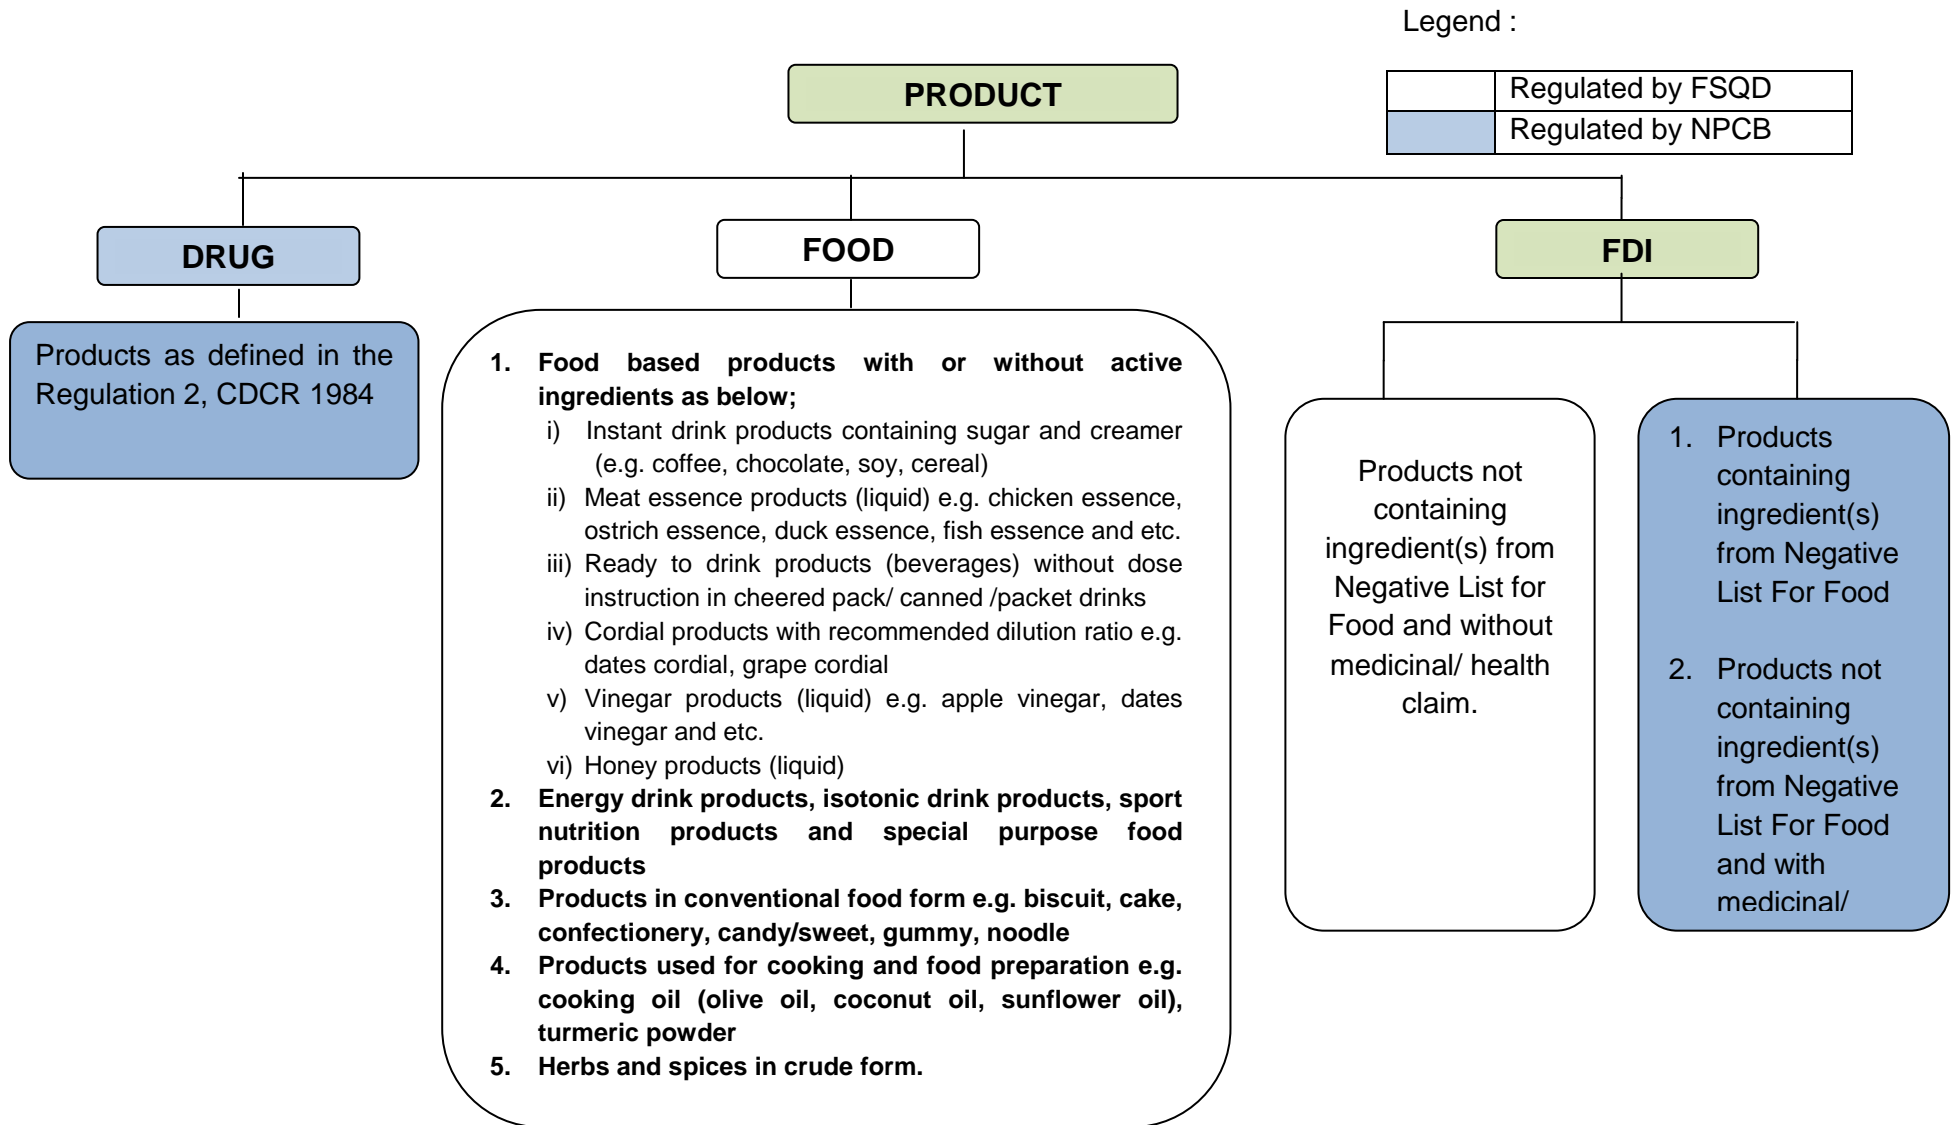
Legend :

|  | Regulated by FSQD |
|---|---|
|  | Regulated by NPCB |

PRODUCT

DRUG

Products as defined in the Regulation 2, CDCR 1984

FOOD

1. Food based products with or without active ingredients as below;
i) Instant drink products containing sugar and creamer (e.g. coffee, chocolate, soy, cereal)
ii) Meat essence products (liquid) e.g. chicken essence, ostrich essence, duck essence, fish essence and etc.
iii) Ready to drink products (beverages) without dose instruction in cheered pack/ canned /packet drinks
iv) Cordial products with recommended dilution ratio e.g. dates cordial, grape cordial
v) Vinegar products (liquid) e.g. apple vinegar, dates vinegar and etc.
vi) Honey products (liquid)
2. Energy drink products, isotonic drink products, sport nutrition products and special purpose food products
3. Products in conventional food form e.g. biscuit, cake, confectionery, candy/sweet, gummy, noodle
4. Products used for cooking and food preparation e.g. cooking oil (olive oil, coconut oil, sunflower oil), turmeric powder
5. Herbs and spices in crude form.

FDI

Products not containing ingredient(s) from Negative List for Food and without medicinal/ health claim.

1. Products containing ingredient(s) from Negative List For Food

2. Products not containing ingredient(s) from Negative List For Food and with medicinal/